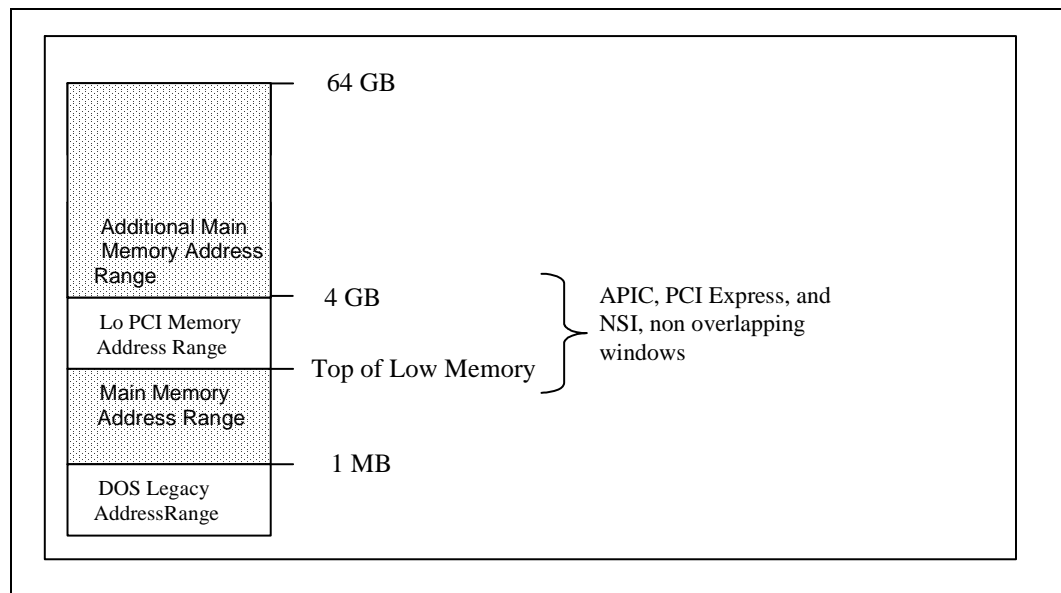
64 GB

Additional Main Memory Address Range

4 GB

Lo PCI Memory Address Range

Top of Low Memory

APIC, PCI Express, and NSI, non overlapping windows

Main Memory Address Range

1 MB

DOS Legacy AddressRange